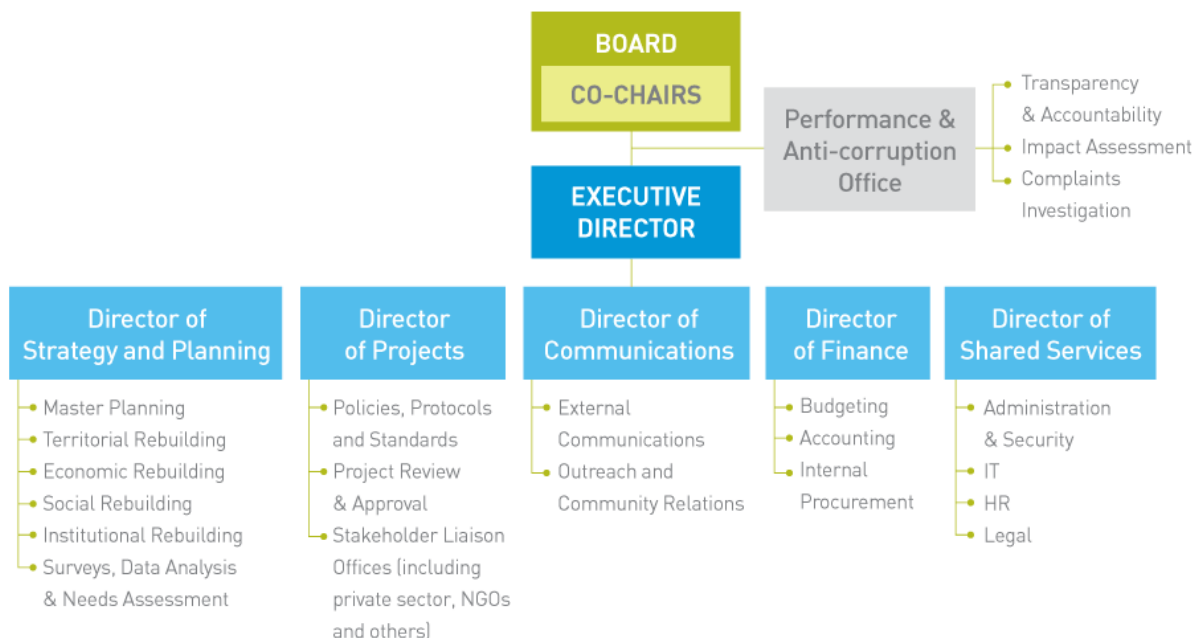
BOARD

CO-CHAIRS

Performance & Anti-corruption Office

Transparency & Accountability

Impact Assessment

Complaints Investigation

EXECUTIVE DIRECTOR

Director of Strategy and Planning

Master Planning

Territorial Rebuilding

Economic Rebuilding

Social Rebuilding

Institutional Rebuilding

Surveys, Data Analysis & Needs Assessment

Director of Projects

Policies, Protocols and Standards

Project Review & Approval

Stakeholder Liaison Offices (including private sector, NGOs and others)

Director of Communications

External Communications

Outreach and Community Relations

Director of Finance

Budgeting

Accounting

Internal Procurement

Director of Shared Services

Administration & Security

IT

HR

Legal